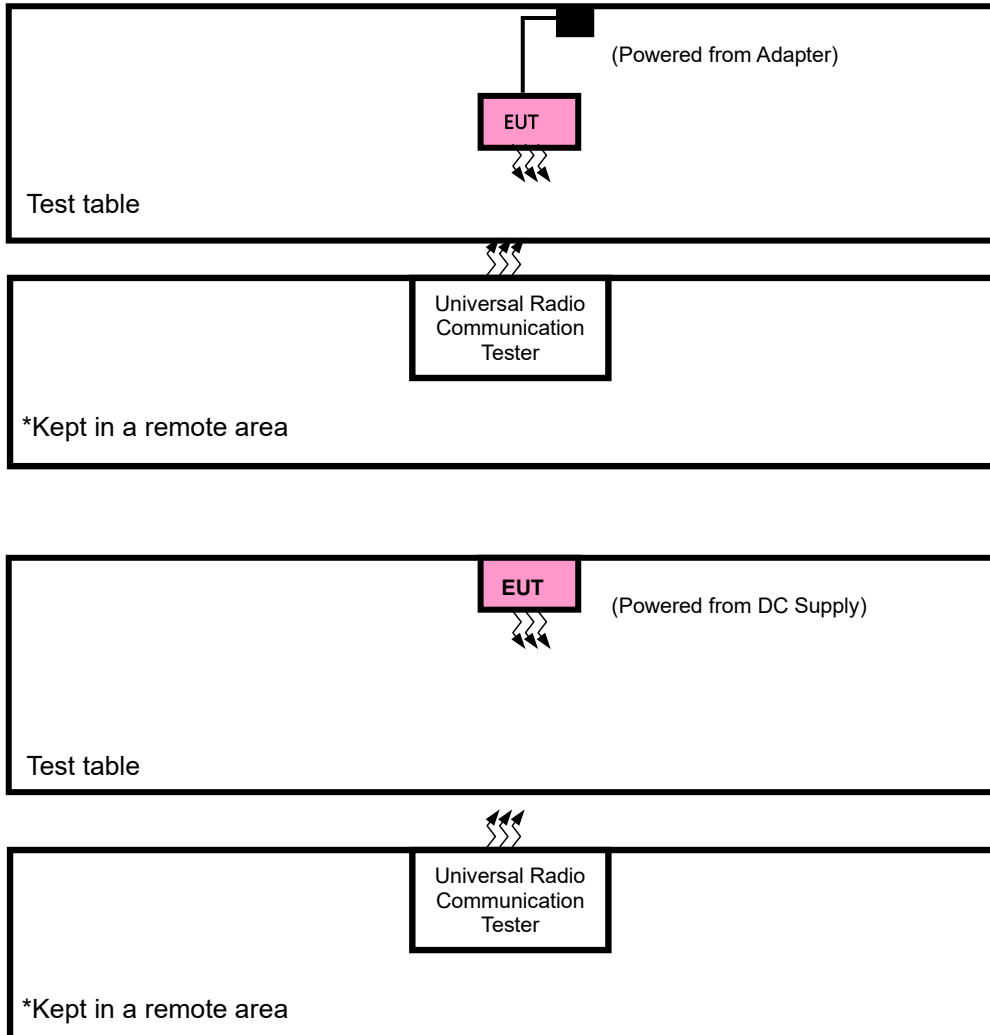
(Powered from Adapter)

EUT

Test table

Universal Radio Communication Tester

*Kept in a remote area

EUT

(Powered from DC Supply)

Test table

Universal Radio Communication Tester

*Kept in a remote area